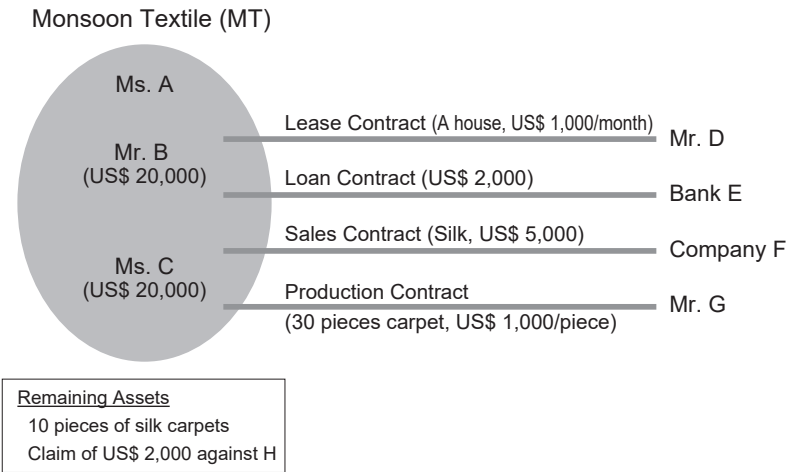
Monsoon Textile (MT)

Ms. A

Mr. B
(US$ 20,000)

Ms. C
(US$ 20,000)

Lease Contract (A house, US$ 1,000/month)
Mr. D

Loan Contract (US$ 2,000)
Bank E

Sales Contract (Silk, US$ 5,000)
Company F

Production Contract
(30 pieces carpet, US$ 1,000/piece)
Mr. G

Remaining Assets
10 pieces of silk carpets
Claim of US$ 2,000 against H